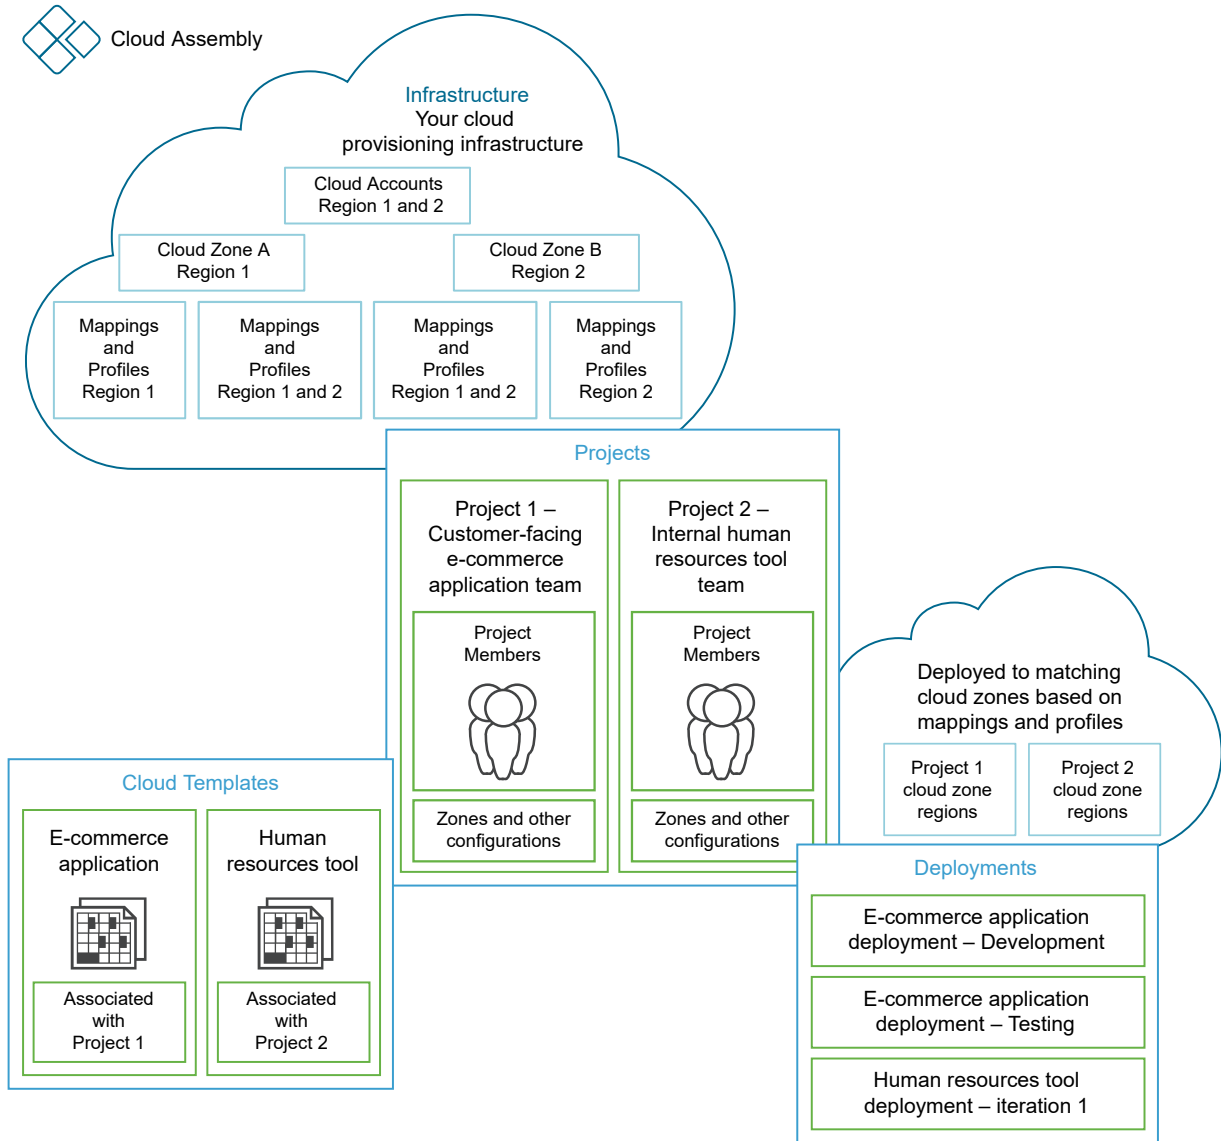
Cloud Assembly

Infrastructure
Your cloud provisioning infrastructure

Cloud Accounts
Region 1 and 2

Cloud Zone A
Region 1

Cloud Zone B
Region 2

Mappings and Profiles Region 1

Mappings and Profiles Region 1 and 2

Mappings and Profiles Region 1 and 2

Mappings and Profiles Region 2

Projects

Project 1 – Customer-facing e-commerce application team

Project Members

Zones and other configurations

Project 2 – Internal human resources tool team

Project Members

Zones and other configurations

Deployed to matching cloud zones based on mappings and profiles

Project 1 cloud zone regions

Project 2 cloud zone regions

Cloud Templates

E-commerce application

Associated with Project 1

Human resources tool

Associated with Project 2

Deployments

E-commerce application deployment – Development

E-commerce application deployment – Testing

Human resources tool deployment – iteration 1